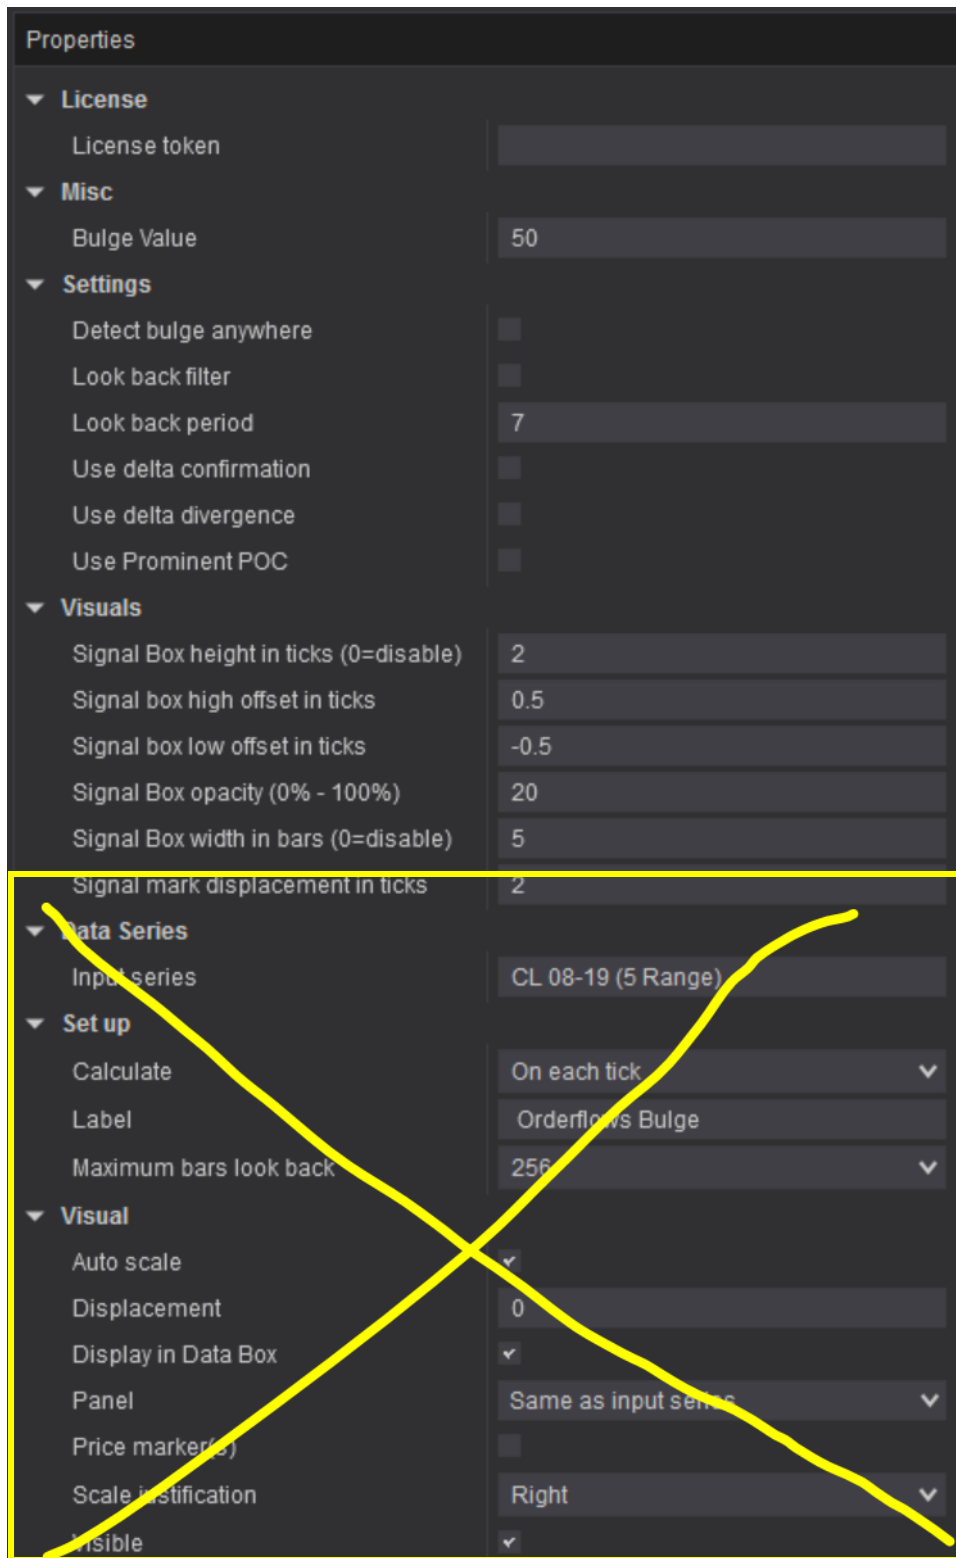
Properties

License

License token

Misc

Bulge Value 50

Settings

Detect bulge anywhere

Look back filter

Look back period 7

Use delta confirmation

Use delta divergence

Use Prominent POC

Visuals

Signal Box height in ticks (0=disable) 2

Signal box high offset in ticks 0.5

Signal box low offset in ticks -0.5

Signal Box opacity (0% - 100%) 20

Signal Box width in bars (0=disable) 5

Signal mark displacement in ticks 2

Data Series

Input series CL 08-19 (5 Range)

Set up

Calculate On each tick

Label Orderflows Bulge

Maximum bars look back 256

Visual

Auto scale

Displacement 0

Display in Data Box

Panel Same as input series

Price marker(s)

Scale justification Right

Visible